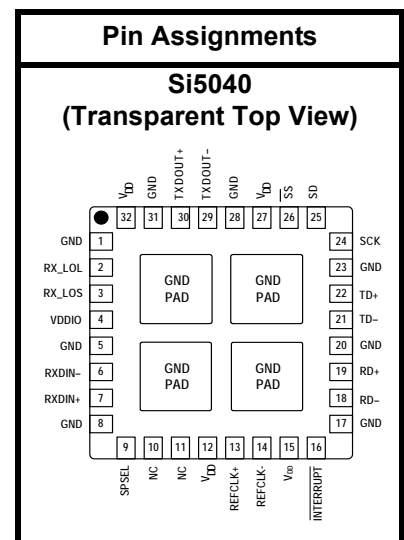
Pin Assignments

Si5040
(Transparent Top View)

$V_{DD}$ 32
GND 31
TXDOUT+ 30
TXDOUT– 29
GND 28
$V_{DD}$ 27
$\overline{SS}$ 26
SD 25

GND 1
RX_LOL 2
RX_LOS 3
VDDIO 4
GND 5
RXDIN– 6
RXDIN+ 7
GND 8

GND PAD
GND PAD
GND PAD
GND PAD

24 SCK
23 GND
22 TD+
21 TD–
20 GND
19 RD+
18 RD–
17 GND

9 SPSEL
10 NC
11 NC
12 $V_{DD}$
13 REFCLK+
14 REFCLK-
15 $V_{DD}$
16 $\overline{INTERRUPT}$